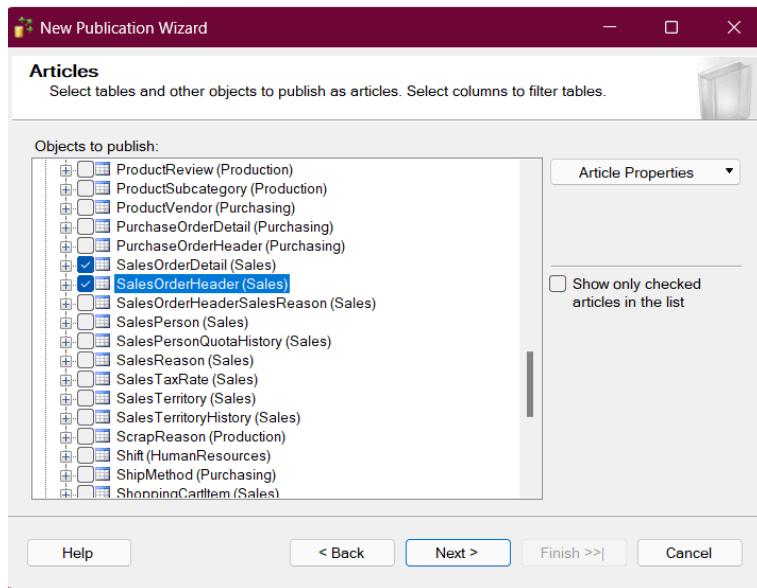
New Publication Wizard

Articles
Select tables and other objects to publish as articles. Select columns to filter tables.

Objects to publish:

ProductReview (Production)
ProductSubcategory (Production)
ProductVendor (Purchasing)
PurchaseOrderDetail (Purchasing)
PurchaseOrderHeader (Purchasing)
SalesOrderDetail (Sales)
SalesOrderHeader (Sales)
SalesOrderHeaderSalesReason (Sales)
SalesPerson (Sales)
SalesPersonQuotaHistory (Sales)
SalesReason (Sales)
SalesTaxRate (Sales)
SalesTerritory (Sales)
SalesTerritoryHistory (Sales)
ScrapReason (Production)
Shift (HumanResources)
ShipMethod (Purchasing)
ShoppingCartItem (Sales)

Article Properties

Show only checked articles in the list

Help
< Back
Next >
Finish >>|
Cancel